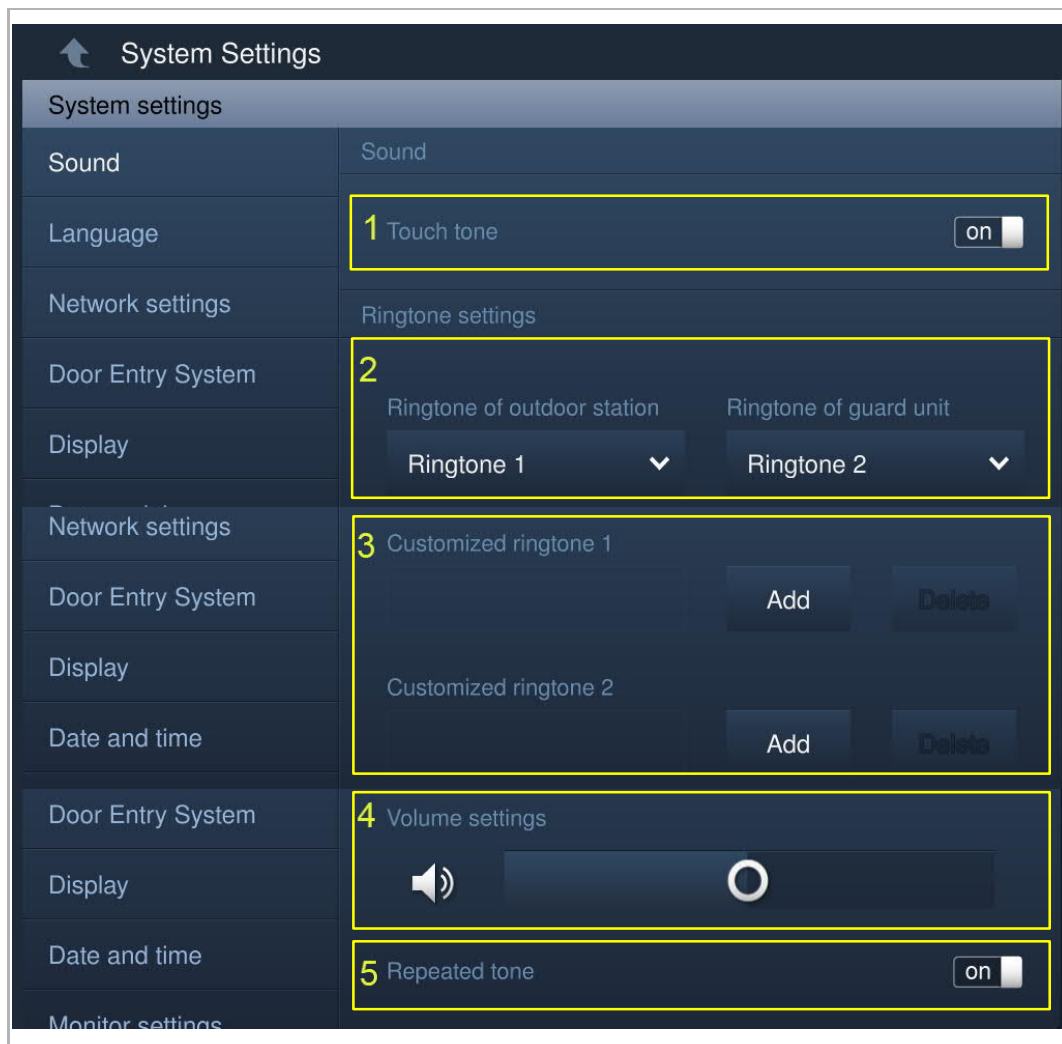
System Settings

System settings

Sound

Language

Network settings

Door Entry System

Display

Network settings

Door Entry System

Display

Date and time

Door Entry System

Display

Date and time

Monitor settings

Sound

1 Touch tone on

Ringtone settings

2

Ringtone of outdoor station

Ringtone 1

Ringtone of guard unit

Ringtone 2

3 Customized ringtone 1

Add

Delete

Customized ringtone 2

Add

Delete

4 Volume settings

5 Repeated tone on